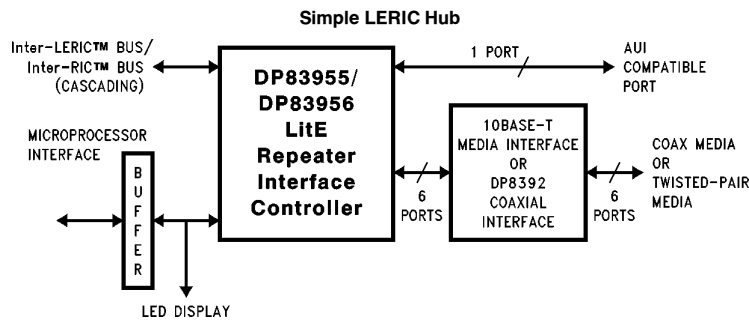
Simple LERIC Hub

Inter-LERIC™ BUS/
Inter-RIC™ BUS
(CASCADING)

DP83955/
DP83956
LitE
Repeater
Interface
Controller

1 PORT

AUI
COMPATIBLE
PORT

MICROPROCESSOR
INTERFACE

B
U
F
F
E
R

6
PORTS

10BASE-T
MEDIA INTERFACE
OR
DP8392
COAXIAL
INTERFACE

6
PORTS

COAX MEDIA
OR
TWISTED-PAIR
MEDIA

LED DISPLAY